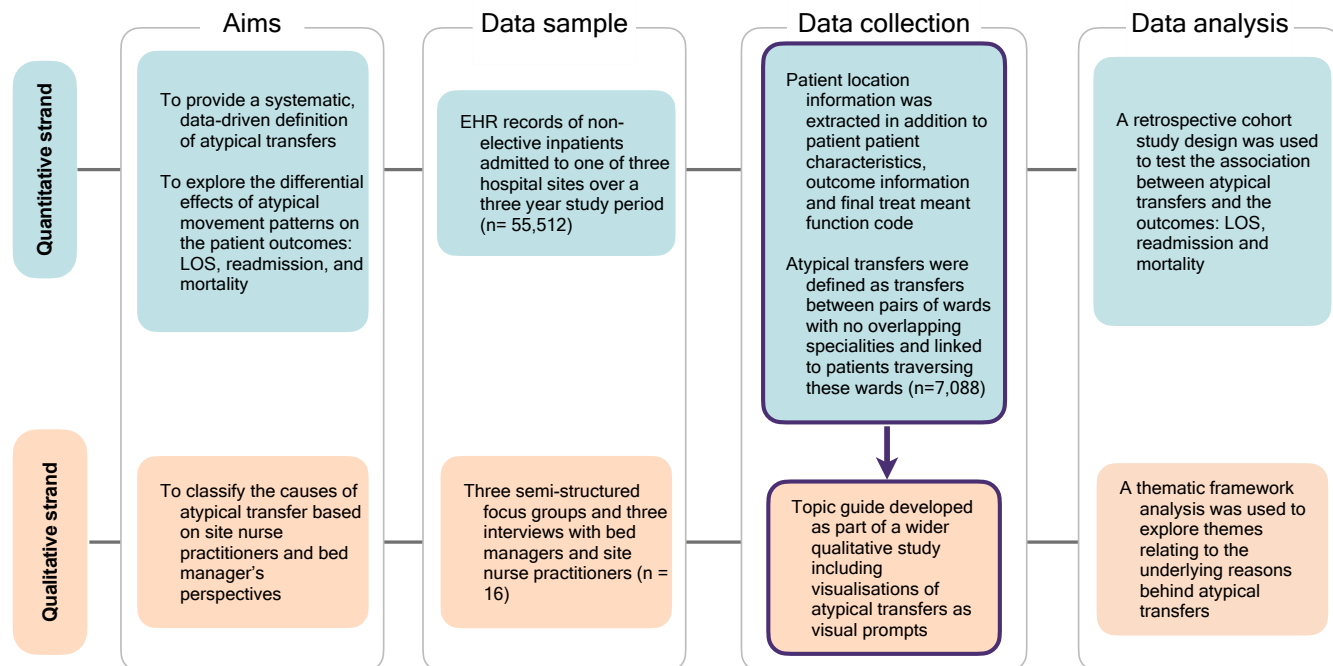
Aims

Data sample

Data collection

Data analysis

Quantitative strand

To provide a systematic, data-driven definition of atypical transfers

To explore the differential effects of atypical movement patterns on the patient outcomes: LOS, readmission, and mortality

EHR records of non-elective inpatients admitted to one of three hospital sites over a three year study period (n= 55,512)

Patient location information was extracted in addition to patient patient characteristics, outcome information and final treat meant function code

Atypical transfers were defined as transfers between pairs of wards with no overlapping specialities and linked to patients traversing these wards (n=7,088)

A retrospective cohort study design was used to test the association between atypical transfers and the outcomes: LOS, readmission and mortality

Qualitative strand

To classify the causes of atypical transfer based on site nurse practitioners and bed manager's perspectives

Three semi-structured focus groups and three interviews with bed managers and site nurse practitioners (n = 16)

Topic guide developed as part of a wider qualitative study including visualisations of atypical transfers as visual prompts

A thematic framework analysis was used to explore themes relating to the underlying reasons behind atypical transfers